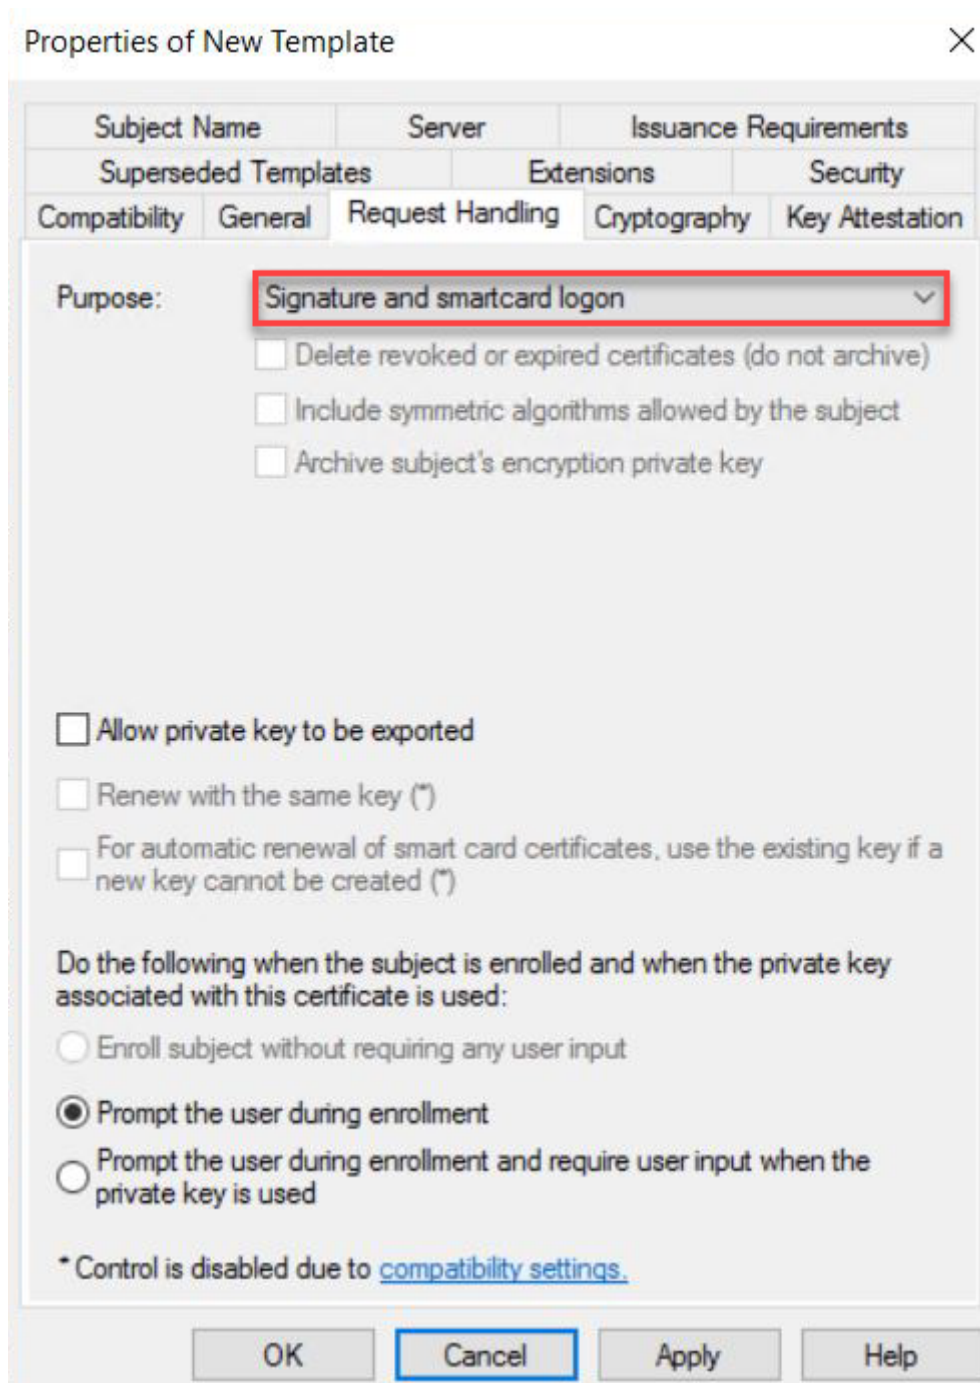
Properties of New Template

Subject Name | Server | Issuance Requirements
Superseded Templates | Extensions | Security
Compatibility | General | Request Handling | Cryptography | Key Attestation

Purpose: Signature and smartcard logon

Delete revoked or expired certificates (do not archive)

Include symmetric algorithms allowed by the subject

Archive subject's encryption private key

Allow private key to be exported

Renew with the same key (*)

For automatic renewal of smart card certificates, use the existing key if a new key cannot be created (*)

Do the following when the subject is enrolled and when the private key associated with this certificate is used:

Enroll subject without requiring any user input

Prompt the user during enrollment

Prompt the user during enrollment and require user input when the private key is used

* Control is disabled due to compatibility settings.

OK | Cancel | Apply | Help